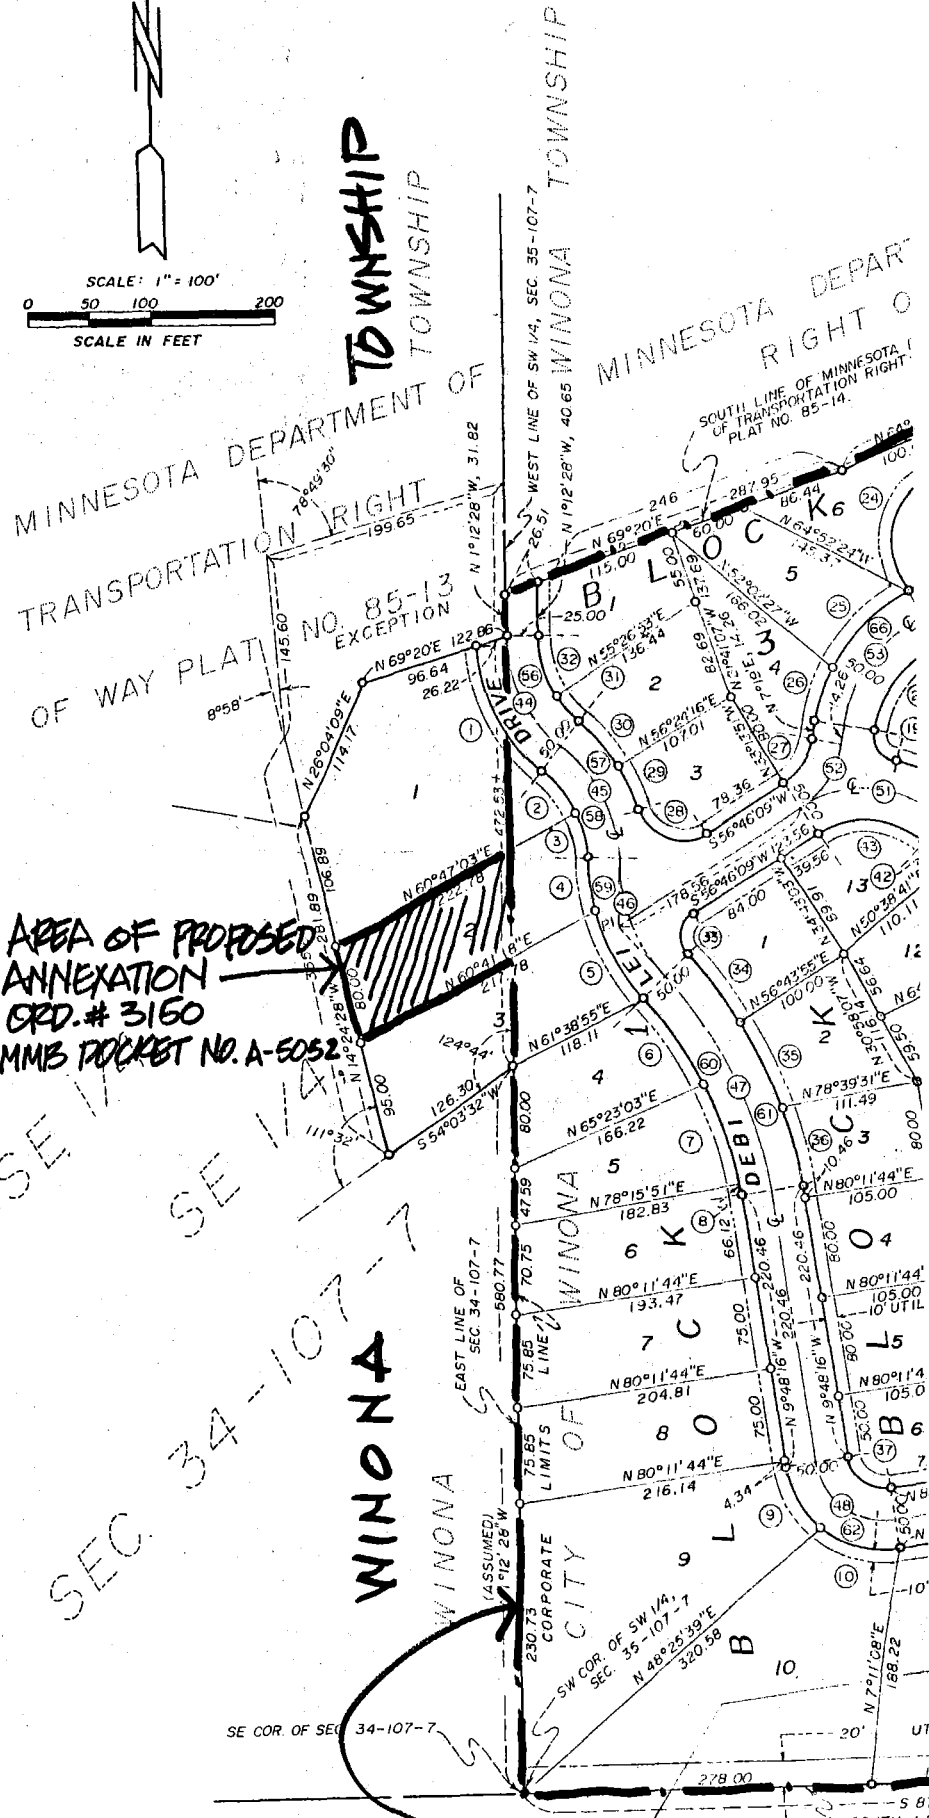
SCALE: 1" = 100'
0 50 100 200
SCALE IN FEET

TOWNSHIP
TOWNSHIP
TOWNSHIP

MINNESOTA DEPARTMENT OF
TRANSPORTATION RIGHT
OF WAY PLAT NO. 85-13
EXCEPTION

MINNESOTA DEPART
RIGHT O

SOUTH LINE OF MINNESOTA DEPT. OF TRANSPORTATION RIGHT PLAT NO. 85-14.

WEST LINE OF SW 1/4, SEC. 35-107-7
N 1°12'28"W, 40.65
WINONA
N 1°12'28"W, 31.82
26.51

78°49'30"
199.65
145.60
8°58'
N 69°20'E 122.86
96.64
26.22
N 26°04'09"E 114.17
106.89
281.89
N 60°47'03"E 222.78
N 60°41'18"E 217.78
80.00
N 14°24'28"W
95.00
124°44'
126.30
S 54°03'32"W
111°32'
472.53

AREA OF PROPOSED ANNEXATION
ORD. # 3160
MMB DOCKET NO. A-5052

DRIVE
DEBI LEI

BLOCK 1
BLOCK 3
BLOCK 2

246
287.95
86.44
N 69°20'E
115.00
60.00
25.00
N 55°26'53"E 136.44
N 56°26'16"E 107.01
78.36
S 56°46'09"W
N 64°52'24"W 145.37
S 52°02'27"W 166.02
55.00
137.69
82.69
N 21°41'07"W
114.26
N 33°15'11"W 80.00
N 7°01'E
14.26
50.00
123.56
39.56
178.56
S 56°46'09"W
84.00
N 34°18'55"E
N 50°38'41"E 110.11
N 56°43'55"E 100.00
N 30°58'07"W
56.64
59.50
N 78°39'31"E 111.49
10.46
N 80°11'44"E 105.00
80.00
N 80°11'44" 105.00
10' UTIL
N 80°11'4 105.0
50.00
60.00

N 61°38'55"E 118.11
N 65°23'03"E 166.22
N 78°15'51"E 182.83
N 80°11'44"E 193.47
N 80°11'44"E 204.81
N 80°11'44"E 216.14
66.12
220.46
220.46
N 9°48'16"W
N 9°48'16"W
75.00
75.00
4.34
80.00
47.59
70.75
580.77
75.85
75.85
230.73

EAST LINE OF SEC. 34-107-7
CITY OF WINONA CORPORATE LIMITS LINE
(ASSUMED) N 1°12'28"W

SW COR. OF SW 1/4, SEC. 35-107-7
N 48°25'39"E 320.58
N 7°11'08"E 188.22
20'
278.00
SE COR. OF SEC 34-107-7
SEC. 34-107-7
SE 1/4
SE 1/4
WINONA
WINONA

1 2 3 4 5 6 7 8 9 10 11 12 13 24 25 26 27 28 29 30 31 32 33 34 35 36 37 42 43 44 45 46 47 48 51 52 53 56 57 58 59 60 61 62 66
PI
UT
S 8